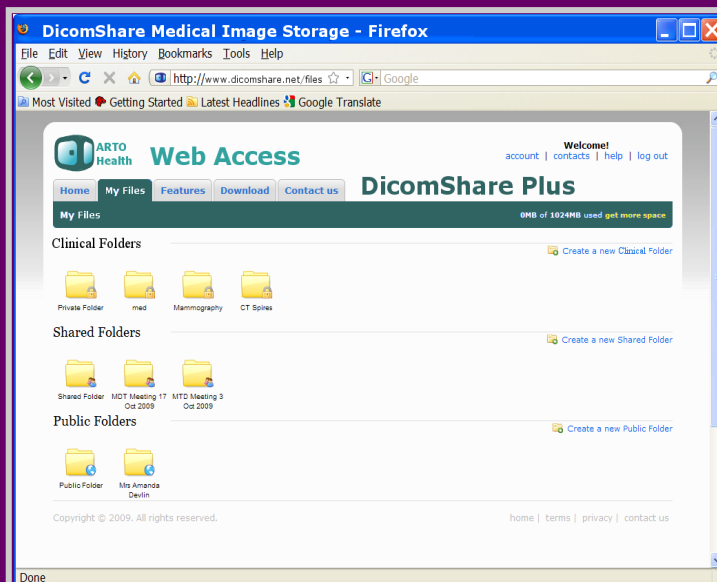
DicomShare Medical Image Storage - Firefox

File Edit View History Bookmarks Tools Help

http://www.dicomshare.net/files

Google

Most Visited Getting Started Latest Headlines Google Translate

ARTO Health

Web Access

Welcome!

account | contacts | help | log out

Home My Files Features Download Contact us

DicomShare Plus

My Files

0MB of 1024MB used get more space

Clinical Folders

Create a new Clinical Folder

Private Folder med Mammography CT Spires

Shared Folders

Create a new Shared Folder

Shared Folder MDT Meeting 17 Oct 2009 MTD Meeting 3 Oct 2009

Public Folders

Create a new Public Folder

Public Folder Mrs Amanda Devlin

Copyright © 2009. All rights reserved.

home | terms | privacy | contact us

Done